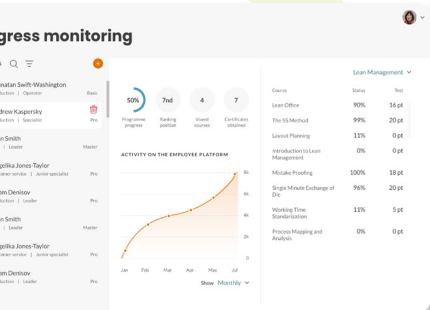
gress monitoring

natan Swift-Washington
uction | Operator
Basic

drew Kaspersky
uction | Specialist
Pro

n Smith
ion | Leader
Master

gelika Jones-Taylor
omer service | Junior specialist
Pro

om Denisov
uction | Leader
Pro

n Smith
ion | Leader
Master

gelika Jones-Taylor
omer service | Junior specialist
Pro

om Denisov
uction | Leader
Pro

50%
Programme progress

7nd
Ranking position

4
Viewed courses

7
Certificates obtained

ACTIVITY ON THE EMPLOYEE PLATFORM

8h
6h
4h
2h
0

Jan Feb Mar Apr May Jul

Show Monthly

Lean Management

| Course | Status | Test |
|---|---|---|
| Lean Office | 90% | 16 pt |
| The 5S Method | 99% | 20 pt |
| Layout Planning | 11% | 0 pt |
| Introduction to Lean Management | 0% | 0 pt |
| Mistake Proofing | 100% | 18 pt |
| Single Minute Exchange of Die | 96% | 20 pt |
| Working Time Standarization | 11% | 5 pt |
| Process Mapping and Analysis | 0% | 0 pt |